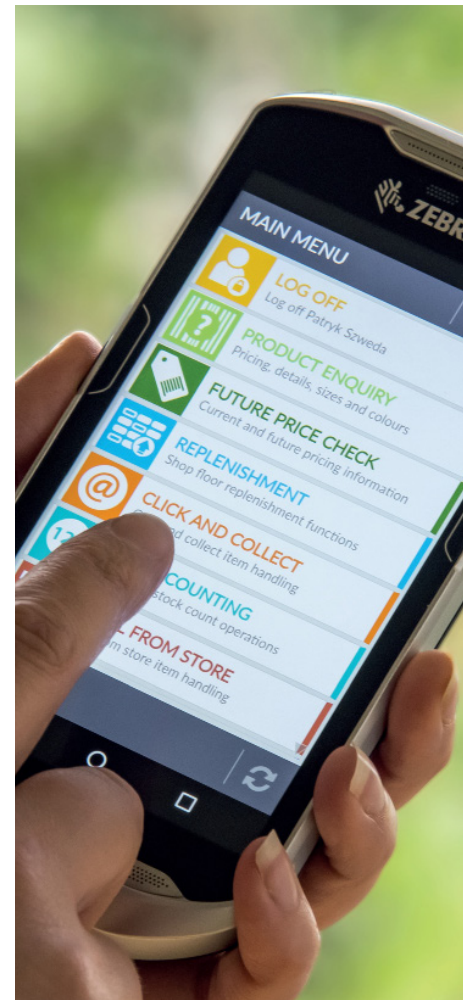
ZEBR

MAIN MENU

LOG OFF
Log off Patryk Szweda

PRODUCT ENQUIRY
Pricing, details, sizes and colours

FUTURE PRICE CHECK
Current and future pricing information

REPLENISHMENT
Shop floor replenishment functions

CLICK AND COLLECT
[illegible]d collect item handling

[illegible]COUNTING
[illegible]stock count operations

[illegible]L FROM STORE
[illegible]m store item handling